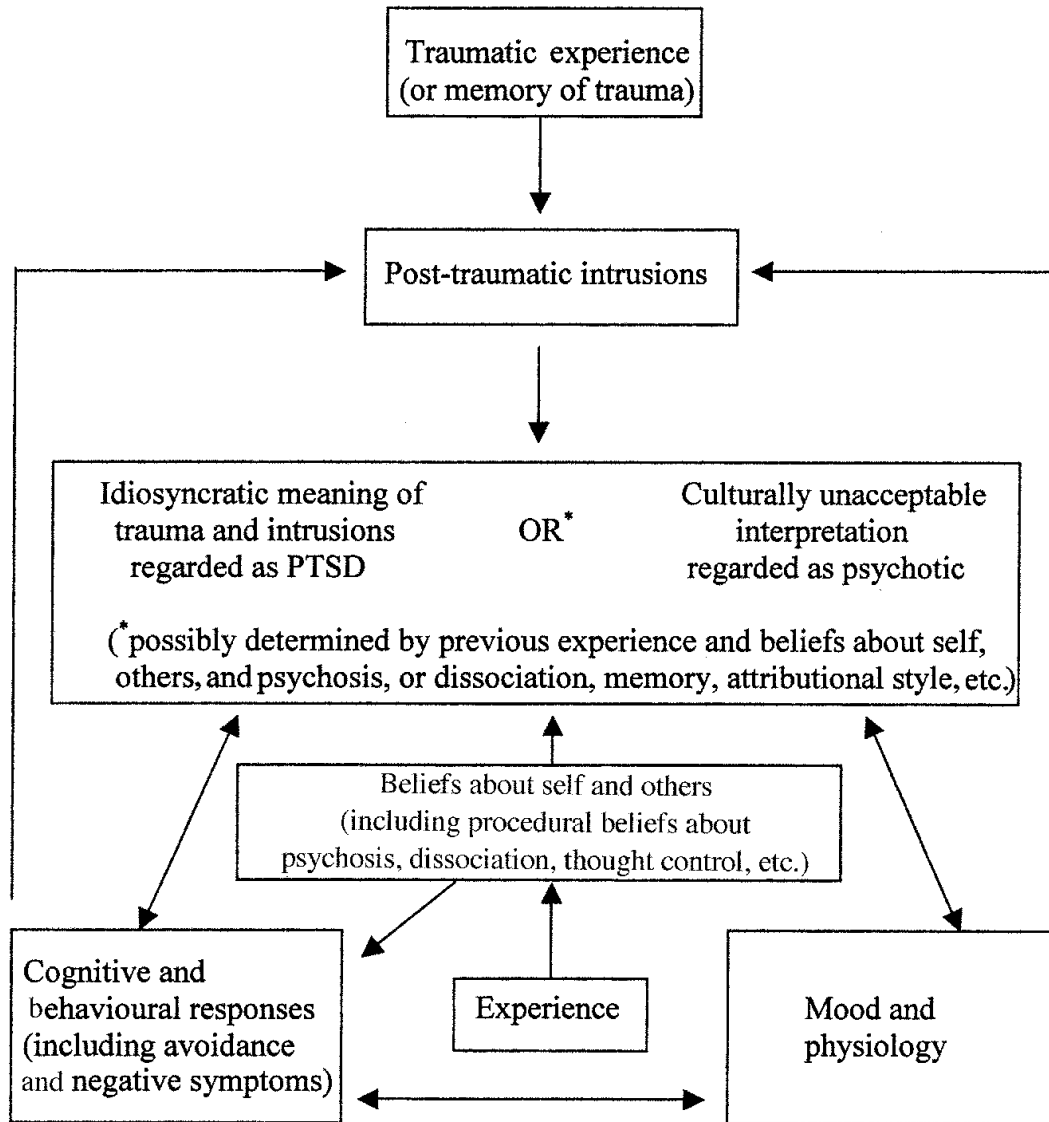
Traumatic experience
(or memory of trauma)

Post-traumatic intrusions

Idiosyncratic meaning of trauma and intrusions regarded as PTSD

OR$^{*}$

Culturally unacceptable interpretation regarded as psychotic

($^{*}$possibly determined by previous experience and beliefs about self, others, and psychosis, or dissociation, memory, attributional style, etc.)

Beliefs about self and others
(including procedural beliefs about psychosis, dissociation, thought control, etc.)

Cognitive and behavioural responses (including avoidance and negative symptoms)

Experience

Mood and physiology